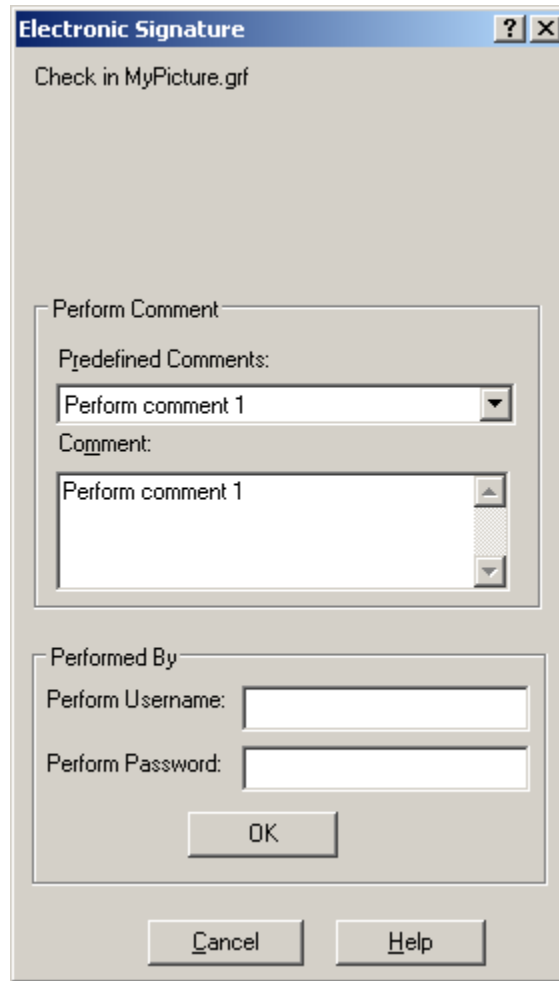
Electronic Signature ? X

Check in MyPicture.grf

Perform Comment

Predefined Comments:

Perform comment 1

Comment:

Perform comment 1

Performed By

Perform Username:

Perform Password:

OK

Cancel Help